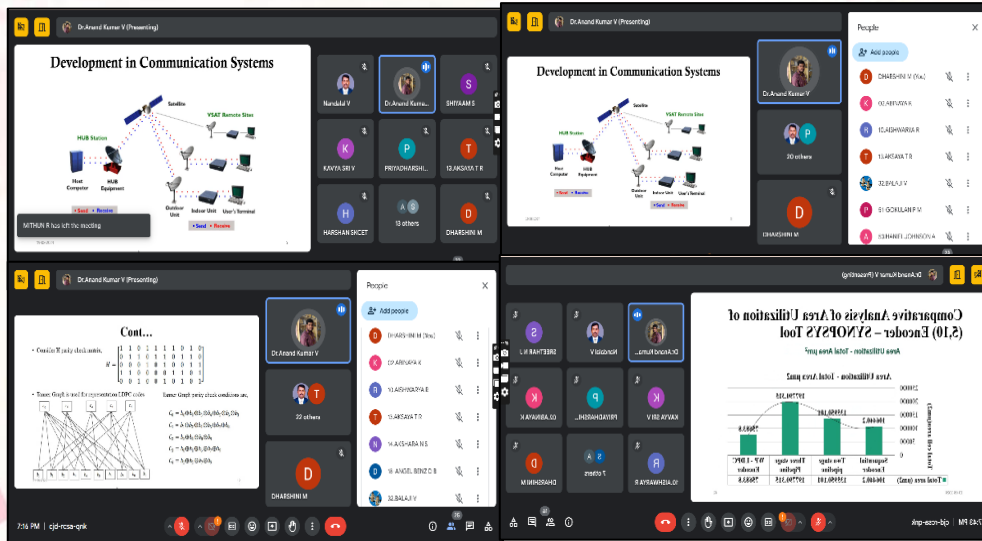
Dr.Anand Kumar V (Presenting)

Development in Communication Systems

Satellite
VSAT Remote Sites
HUB Station
Host Computer
HUB Equipment
Outdoor Unit
Indoor Unit
User's Terminal
• Send • Receive

MITHUN R has left the meeting

Nandalal V
Dr.Anand Kumar V
SHYAAM S
KAVYA SRI V
PRIYADHARSHI...
12.AKSAYA T R
HARSHAN SKCET
13 others
DHARSHINI M

Dr.Anand Kumar V (Presenting)

Development in Communication Systems

Dr.Anand Kumar V
20 others
DHARSHINI M

People
Add people
DHARSHINI M (You)
09.AKSHAYA K
10.AISHWARIYA R
12.AKSAYA T R
32.BALAJI V
51.GOKULAN P M
4.ANGEL JOHNSON

Dr.Anand Kumar V (Presenting)

Cont....

• Consider H parity check matrix,

$H = \begin{bmatrix} 1&0&1&0&1&1&1&0&1&0 \\ 0&1&1&1&1&1&0&1&0&0 \\ 1&1&0&1&1&0&0&0&1&1 \\ 1&1&1&0&0&0&1&1&0&1 \\ 0&0&1&0&1&0&1&1&1&0 \end{bmatrix}$

• Tanner Graph is used for representation LDPC codes.

Tanner Graph parity check conditions are,

$C_1 = b_1 \oplus b_3 \oplus b_5 \oplus b_6 \oplus b_7 \oplus b_9$
$C_2 = b_2 \oplus b_3 \oplus b_4 \oplus b_5 \oplus b_6 \oplus b_8$
$C_3 = b_1 \oplus b_2 \oplus b_4 \oplus b_5 \oplus b_9 \oplus b_{10}$
$C_4 = b_1 \oplus b_2 \oplus b_3 \oplus b_7 \oplus b_8 \oplus b_{10}$
$C_5 = b_3 \oplus b_5 \oplus b_7 \oplus b_8 \oplus b_9$

Dr.Anand Kumar V
22 others
DHARSHINI M

People
Add people
DHARSHINI M (You)
09.AKSHAYA K
10.AISHWARIYA R
12.AKSAYA T R
14.ALAGHARA N S
18. ANGEL BINZ C B
32.BALAJI V

7:16 PM | cjd-rcsa-qnk

Dr.Anand Kumar V (Presenting)

Comparative Analysis of Area Utilization of (5,10) Encoder – SYNOPSYS Tool

Area Utilization - Total Area µm²

Area Utilization - Total Area µm2

SREETHAR R
Nandalal V
Dr.Anand Kuma...
KAVYA SRI V
PRIYADHARSHI...
09.AKSHAYA K
DHARSHINI M
7 others
10.AISHWARIYA R

7:43 PM | cjd-rcsa-qnk